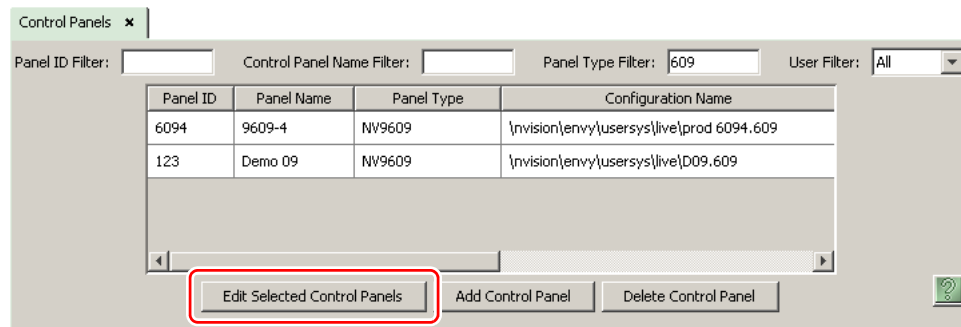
Control Panels ×

Panel ID Filter: [ ] Control Panel Name Filter: [ ] Panel Type Filter: [609] User Filter: [All]

| Panel ID | Panel Name | Panel Type | Configuration Name |
|---|---|---|---|
| 6094 | 9609-4 | NV9609 | \nvision\envy\usersys\live\prod 6094.609 |
| 123 | Demo 09 | NV9609 | \nvision\envy\usersys\live\D09.609 |

Edit Selected Control Panels | Add Control Panel | Delete Control Panel

?